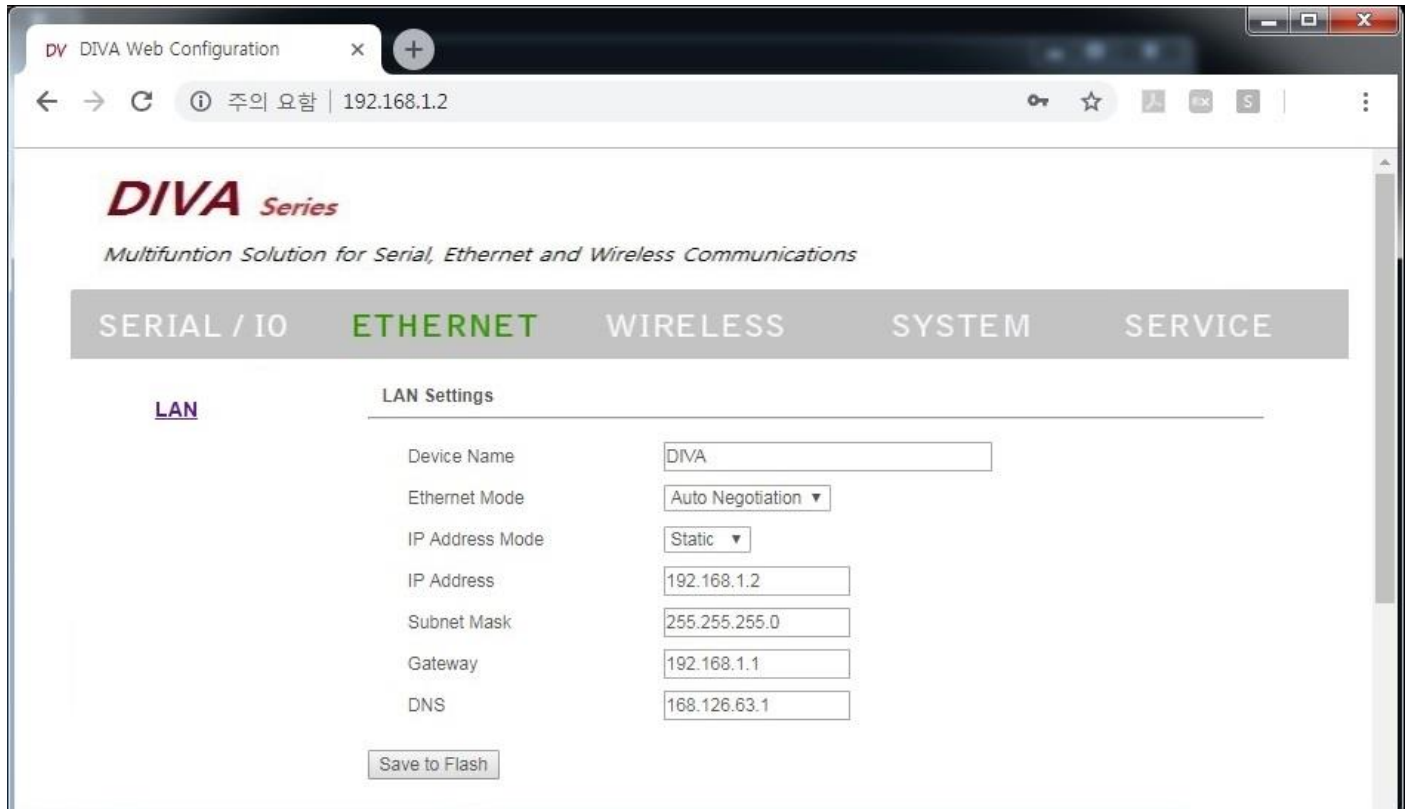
DV DIVA Web Configuration ×

주의 요함 | 192.168.1.2

DIVA Series

Multifuntion Solution for Serial, Ethernet and Wireless Communications

SERIAL / IO ETHERNET WIRELESS SYSTEM SERVICE

LAN

LAN Settings

| | |
|---|---|
| Device Name | DIVA |
| Ethernet Mode | Auto Negotiation ▼ |
| IP Address Mode | Static ▼ |
| IP Address | 192.168.1.2 |
| Subnet Mask | 255.255.255.0 |
| Gateway | 192.168.1.1 |
| DNS | 168.126.63.1 |

Save to Flash